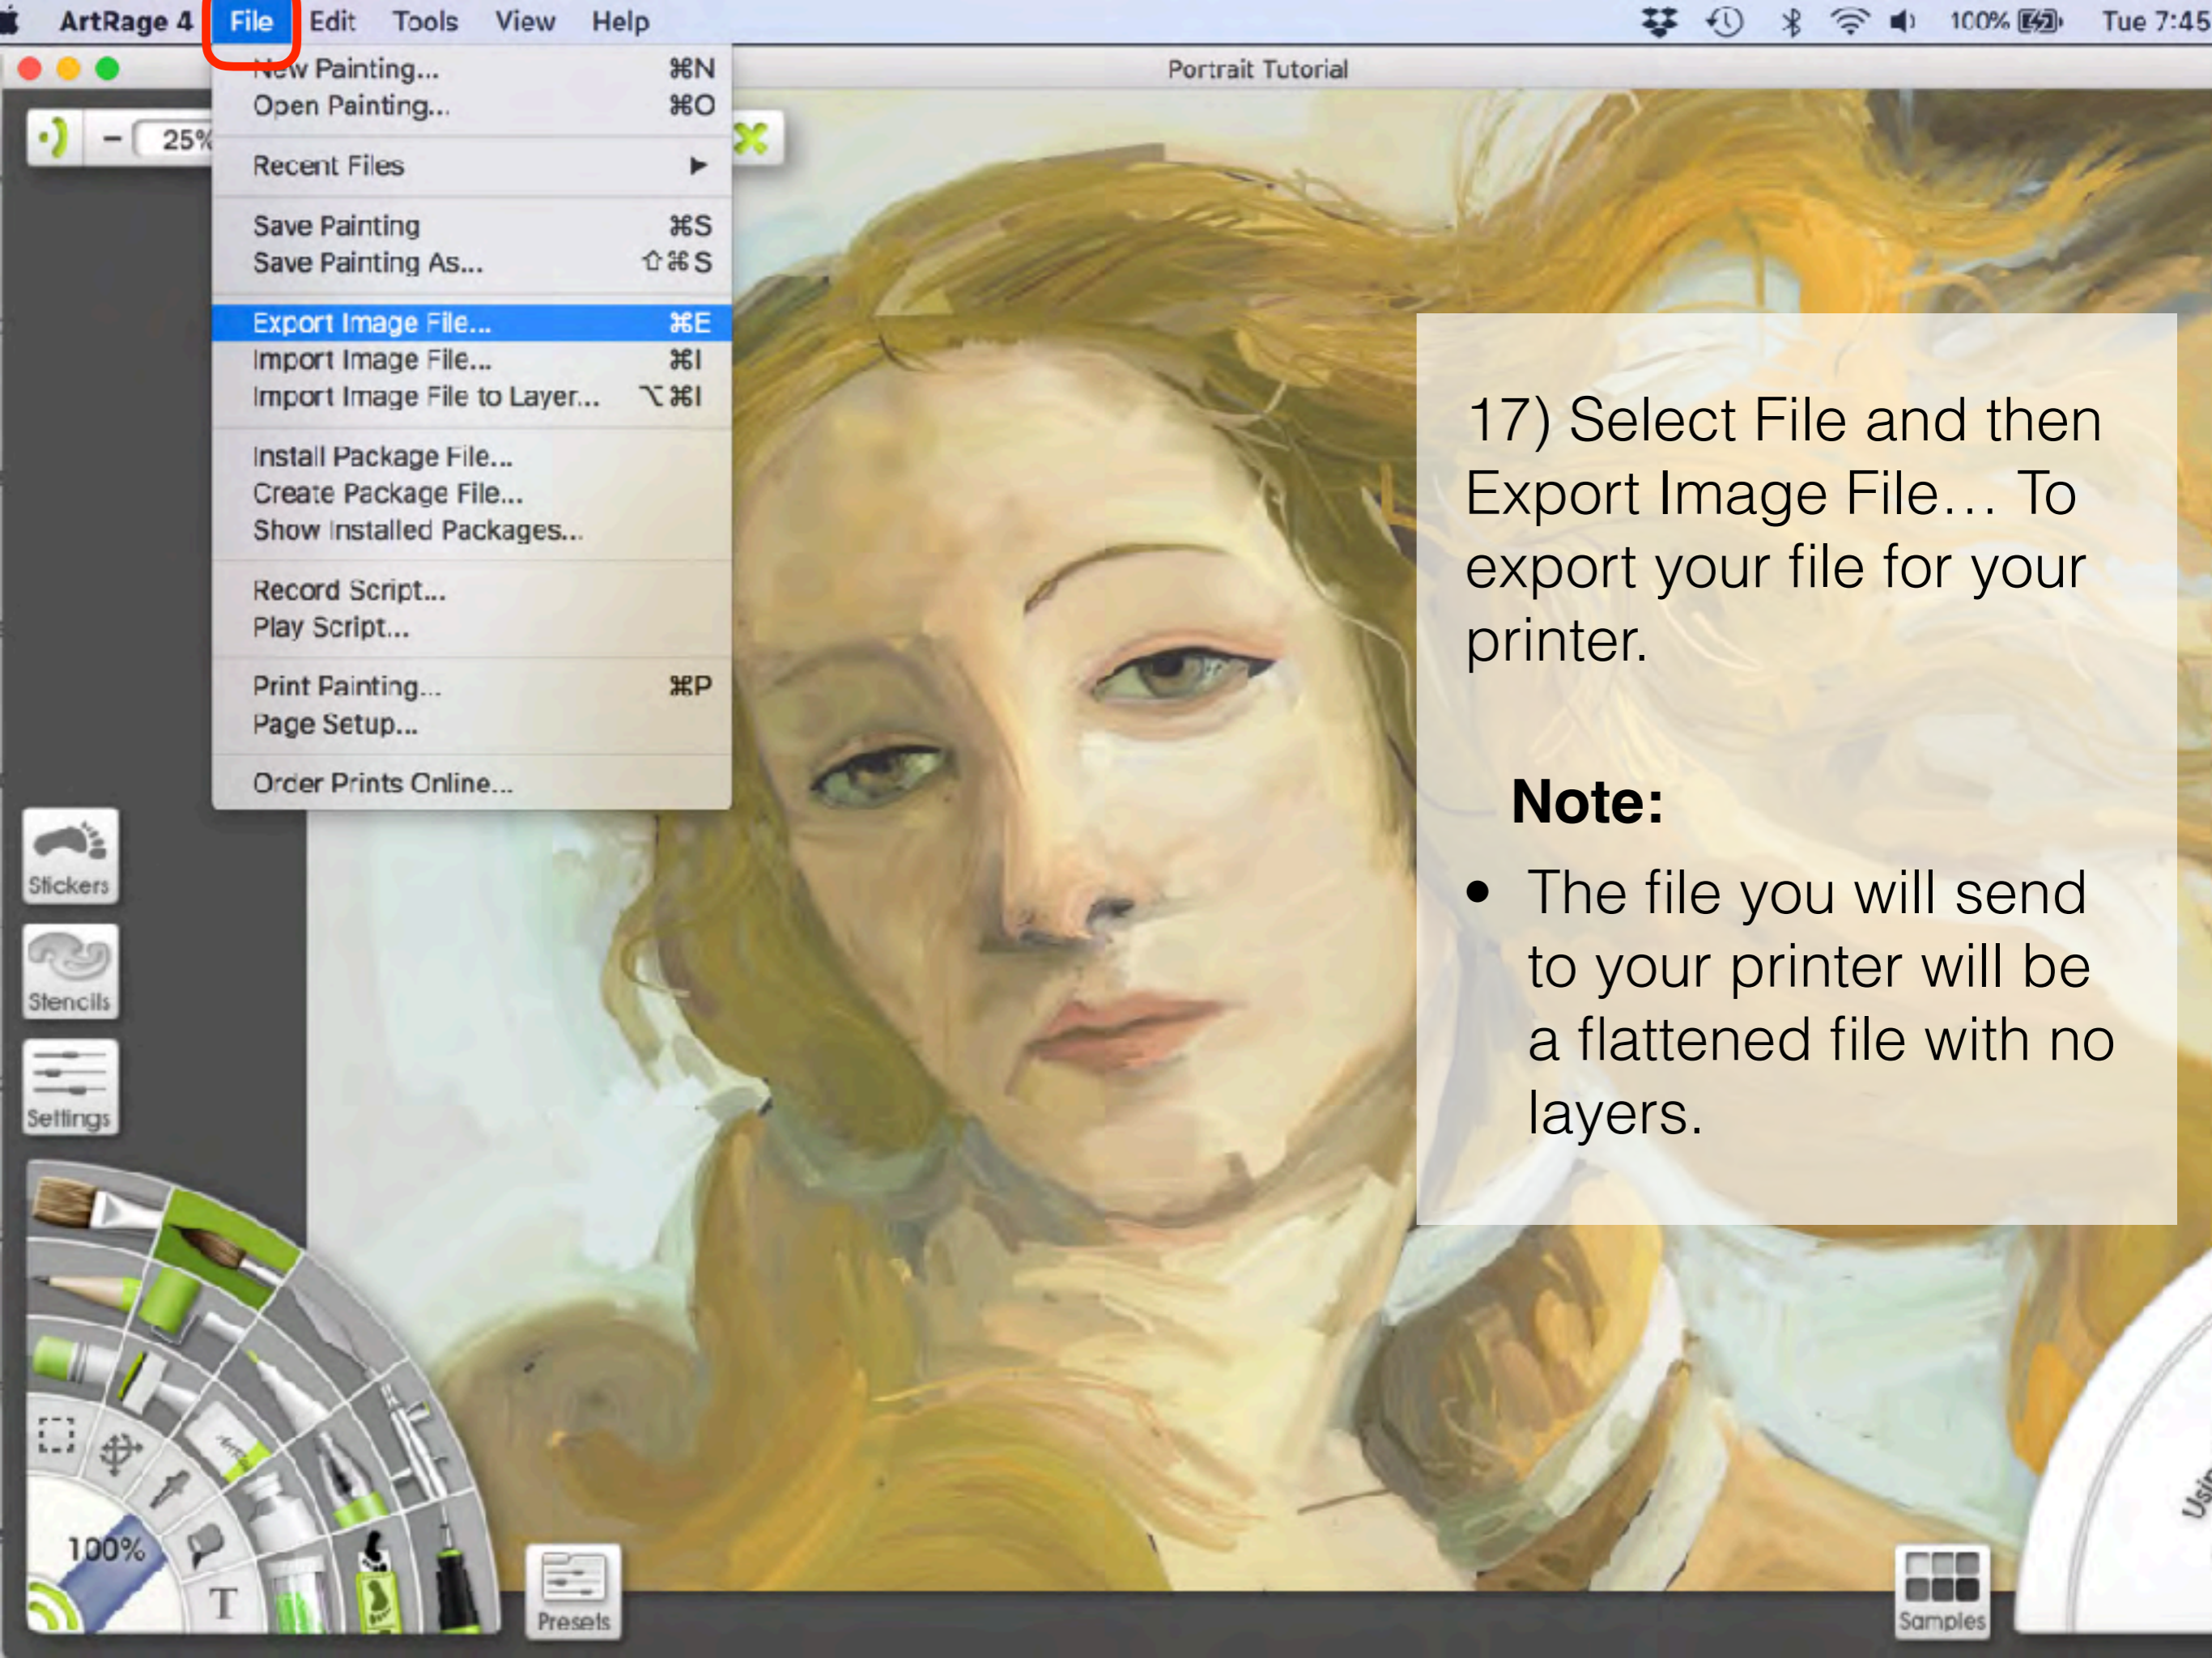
ArtRage 4 File Edit Tools View Help 100% Tue 7:45

Portrait Tutorial

25%

New Painting... ⌘N
Open Painting... ⌘O
Recent Files
Save Painting ⌘S
Save Painting As... ⇧⌘S
Export Image File... ⌘E
Import Image File... ⌘I
Import Image File to Layer... ⌥⌘I
Install Package File...
Create Package File...
Show Installed Packages...
Record Script...
Play Script...
Print Painting... ⌘P
Page Setup...
Order Prints Online...

17) Select File and then Export Image File… To export your file for your printer.

Note:

- The file you will send to your printer will be a flattened file with no layers.

Stickers
Stencils
Settings
100%
Presets
Samples